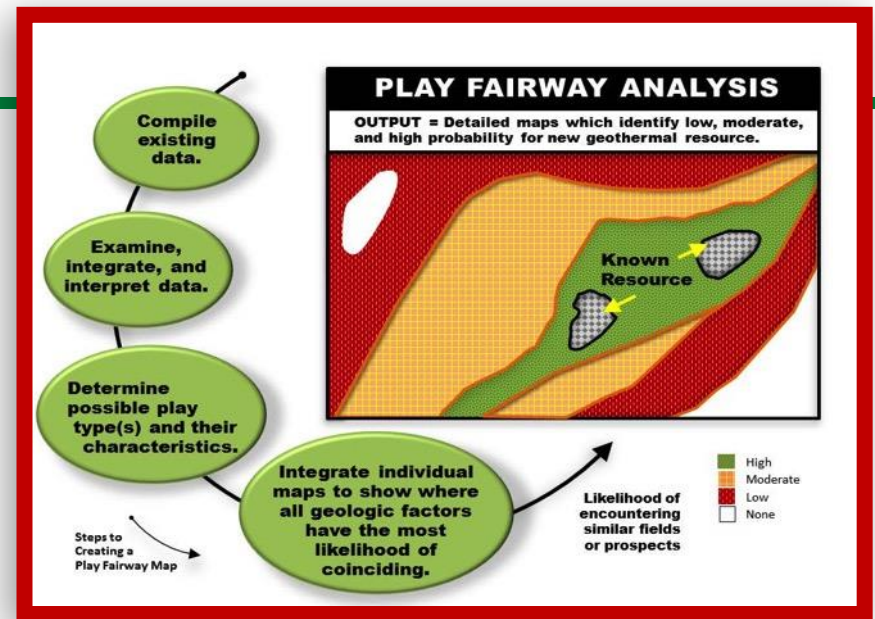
Compile existing data.

Examine, integrate, and interpret data.

Determine possible play type(s) and their characteristics.

Integrate individual maps to show where all geologic factors have the most likelihood of coinciding.

Steps to Creating a Play Fairway Map

PLAY FAIRWAY ANALYSIS

OUTPUT = Detailed maps which identify low, moderate, and high probability for new geothermal resource.

Known Resource

Likelihood of encountering similar fields or prospects

High
Moderate
Low
None